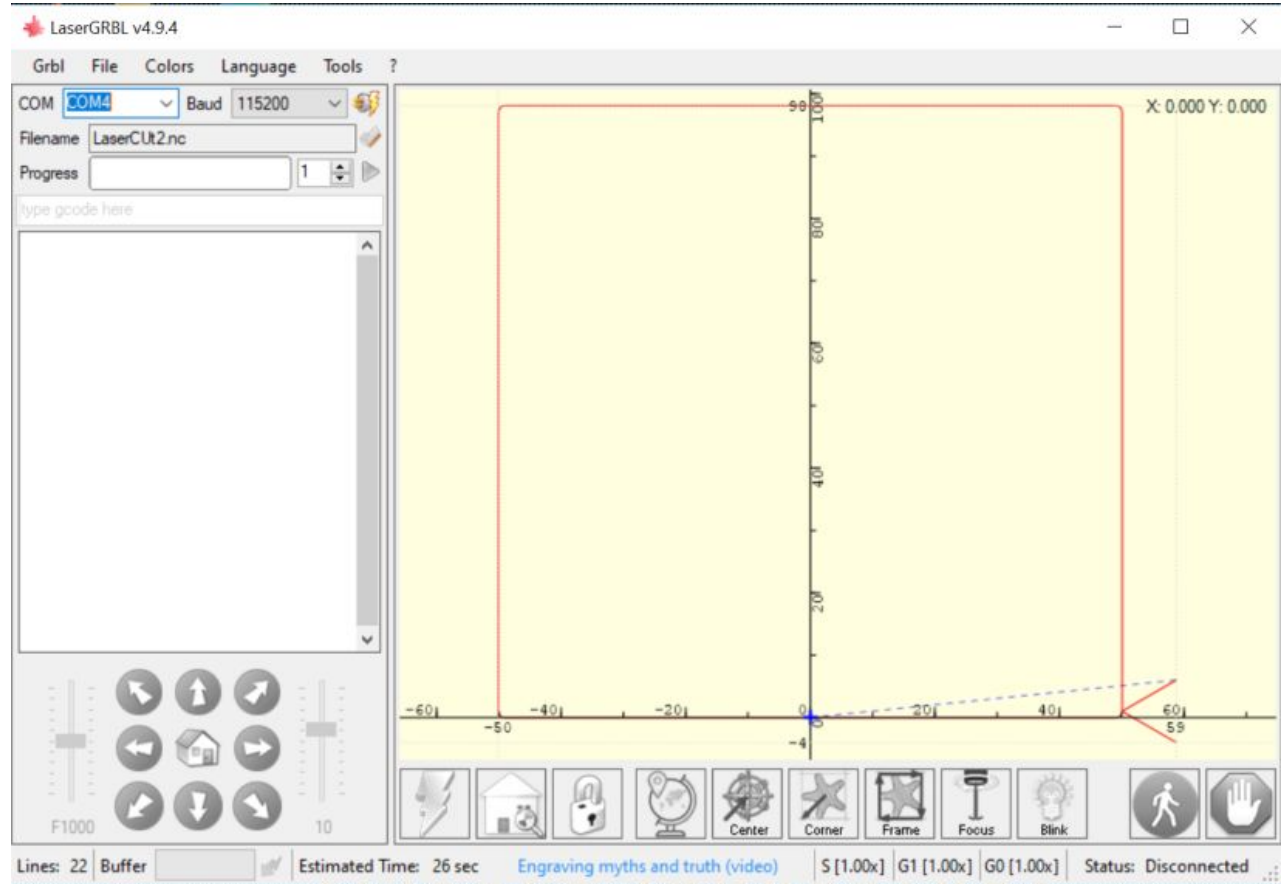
LaserGRBL v4.9.4

Grbl File Colors Language Tools ?

COM COM4 Baud 115200

Filename LaserCUt2.nc

Progress 1

type gcode here

F1000 10

X: 0.000 Y: 0.000

98 100

80

60

40

20

-60 -50 -40 -20 0 20 40 60 59

-4

Center Corner Frame Focus Blink

Lines: 22 Buffer Estimated Time: 26 sec Engraving myths and truth (video) S [1.00x] G1 [1.00x] G0 [1.00x] Status: Disconnected